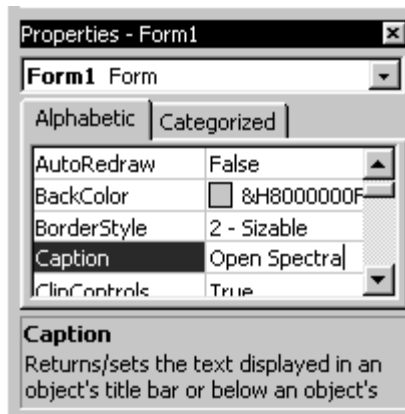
Properties - Form1

**Form1** Form

Alphabetic | Categorized

| | |
|---|---|
| AutoRedraw | False |
| BackColor | &H8000000F |
| BorderStyle | 2 - Sizable |
| Caption | Open Spectra |
| ClipControls | True |

**Caption**
Returns/sets the text displayed in an object's title bar or below an object's